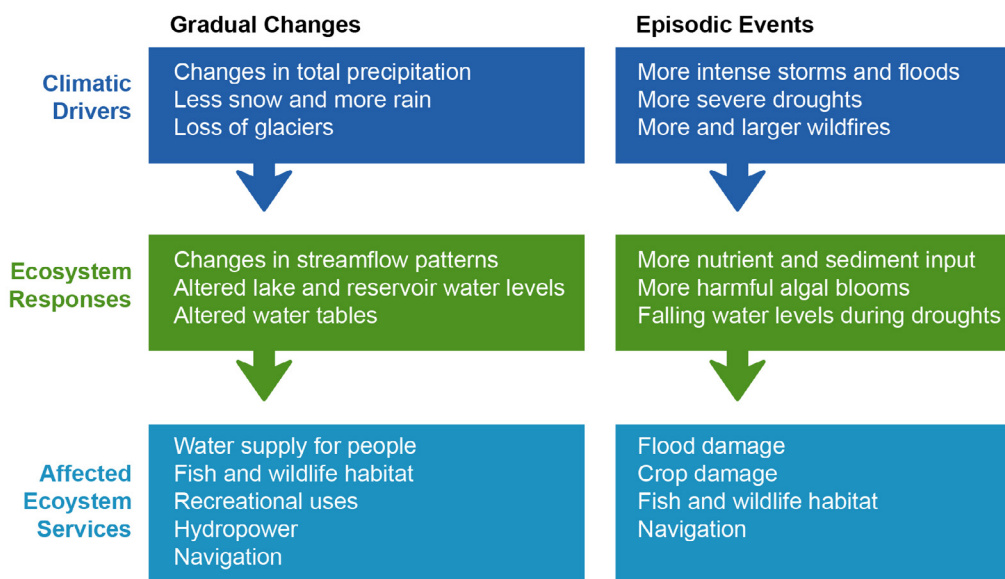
Gradual Changes

Episodic Events

Climatic Drivers

Changes in total precipitation
Less snow and more rain
Loss of glaciers

More intense storms and floods
More severe droughts
More and larger wildfires

Ecosystem Responses

Changes in streamflow patterns
Altered lake and reservoir water levels
Altered water tables

More nutrient and sediment input
More harmful algal blooms
Falling water levels during droughts

Affected Ecoystem Services

Water supply for people
Fish and wildlife habitat
Recreational uses
Hydropower
Navigation

Flood damage
Crop damage
Fish and wildlife habitat
Navigation